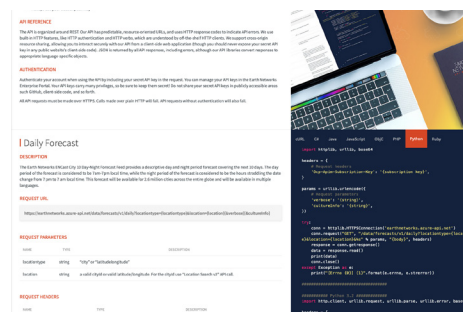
API REFERENCE

The API is organized around REST. Our API has predictable, resource-oriented URLs, and uses HTTP response codes to indicate API errors. We use built-in HTTP features, like HTTP authentication and HTTP verbs, which are understood by off-the-shelf HTTP clients. We support cross-origin resource sharing, allowing you to interact securely with our API from a client-side web application (though you should never expose your secret API key in any public website's client-side code). JSON is returned by all API responses, including errors, although our API libraries convert responses to appropriate language-specific objects.

AUTHENTICATION

Authenticate your account when using the API by including your secret API key in the request. You can manage your API keys in the Earth Networks Enterprise Portal. Your API keys carry many privileges, so be sure to keep them secret! Do not share your secret API keys in publicly accessible areas such GitHub, client-side code, and so forth.

All API requests must be made over HTTPS. Calls made over plain HTTP will fail. API requests without authentication will also fail.

Daily Forecast

DESCRIPTION

The Earth Networks 5Rcast City 10-Day-Night Forecast feed provides a descriptive day and night period forecast covering the next 10 days. The day period of the forecast is considered to be 7am-7pm local time, while the night period of the forecast is considered to be the hours straddling the date change from 7pm to 7am local time. This forecast will be available for 2.6 million cities across the entire globe and will be available in multiple languages.

REQUEST URL

https://earthnetworks.azure-api.net/data/forecasts/v1/daily?locationtype={locationtype}&location={location}[&verbose][&cultureInfo]

REQUEST PARAMETERS

| NAME | TYPE | DESCRIPTION |
|---|---|---|
| locationtype | string | "city" or "latitudelongitude" |
| location | string | a valid cityId or valid latitude/longitude. For the cityId use "Location Search v2" API call. |

REQUEST HEADERS

| NAME | TYPE | DESCRIPTION |
|---|---|---|

cURL C# Java JavaScript ObjC PHP Python Ruby

import httplib, urllib, base64

headers = {
    # Request headers
    'Ocp-Apim-Subscription-Key': '{subscription key}',
}

params = urllib.urlencode({
    # Request parameters
    'verbose': '{string}',
    'cultureInfo': '{string}',
})

try:
    conn = httplib.HTTPSConnection('earthnetworks.azure-api.net')
    conn.request("GET", "/data/forecasts/v1/daily?locationtype={locationtype}&location={location}&%s" % params, "{body}", headers)
    response = conn.getresponse()
    data = response.read()
    print(data)
    conn.close()
except Exception as e:
    print("[Errno {0}] {1}".format(e.errno, e.strerror))

####################################

########## Python 3.2 ##########
import http.client, urllib.request, urllib.parse, urllib.error, base